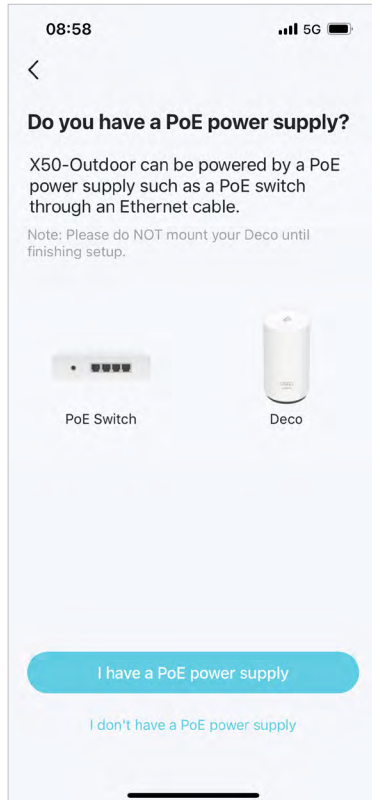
08:58
5G

<

Do you have a PoE power supply?

X50-Outdoor can be powered by a PoE power supply such as a PoE switch through an Ethernet cable.

Note: Please do NOT mount your Deco until finishing setup.

PoE Switch

Deco

I have a PoE power supply

I don't have a PoE power supply